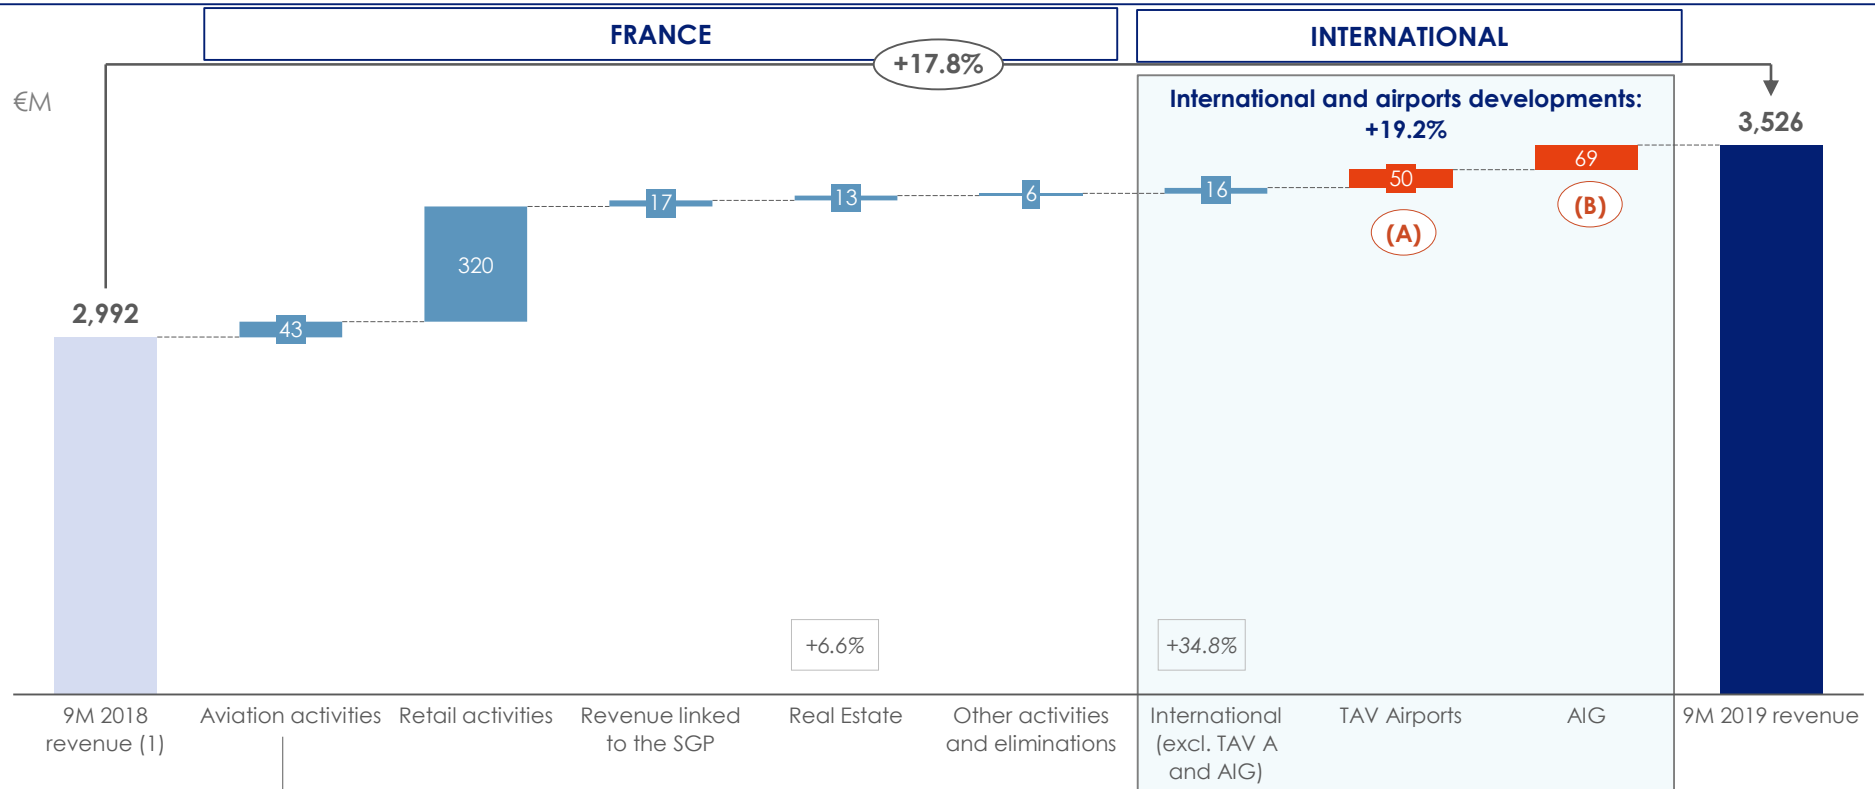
FRANCE

INTERNATIONAL

+17.8%

€M

International and airports developments: +19.2%

3,526

69

50

(B)

(A)

16

6

13

17

320

2,992

43

+6.6%

+34.8%

9M 2018 revenue (1)

Aviation activities

Retail activities

Revenue linked to the SGP

Real Estate

Other activities and eliminations

International (excl. TAV A and AIG)

TAV Airports

AIG

9M 2019 revenue